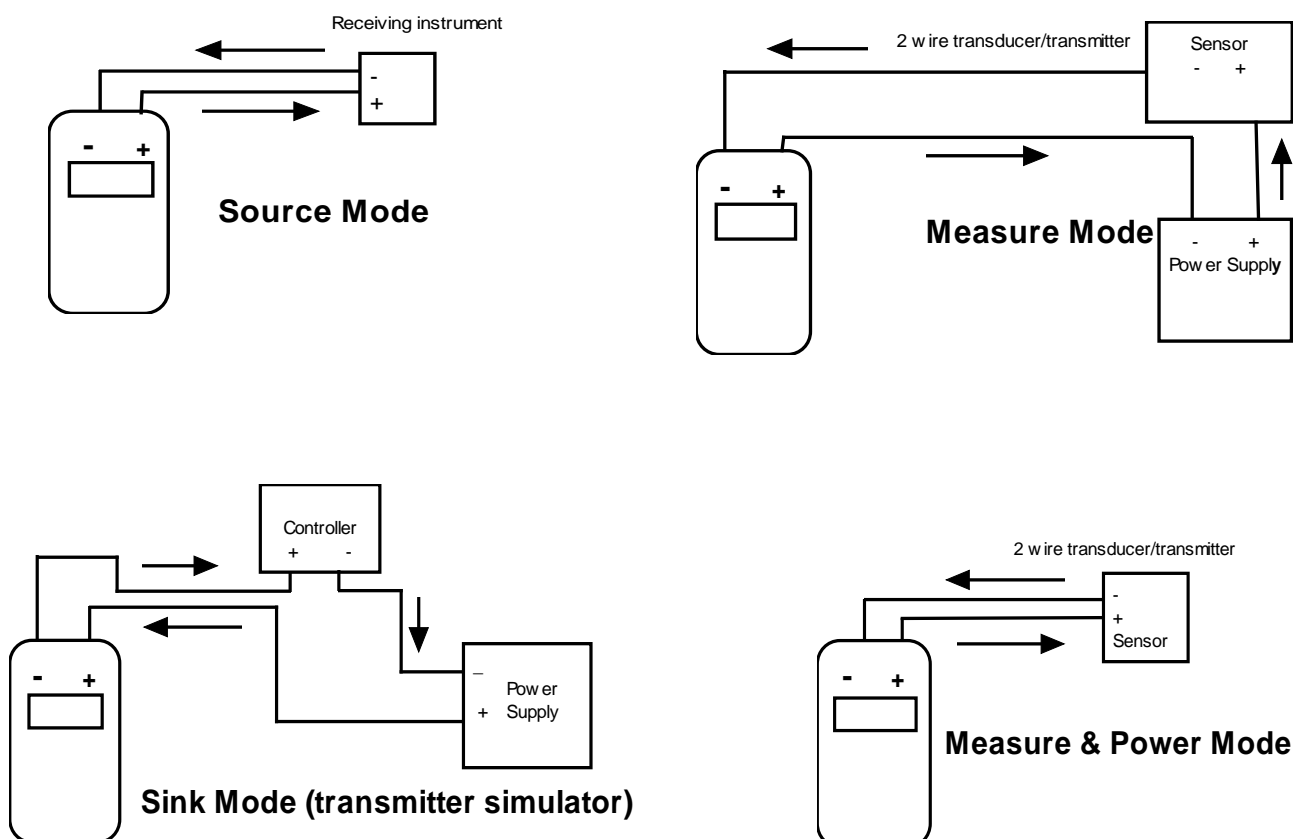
Receiving instrument

-
+

- +

Source Mode

2 wire transducer/transmitter

Sensor
- +

- +

Measure Mode

- +
Power Supply

Controller
+ -

- +

–
+ Power Supply

Sink Mode (transmitter simulator)

2 wire transducer/transmitter

-
+
Sensor

- +

Measure & Power Mode